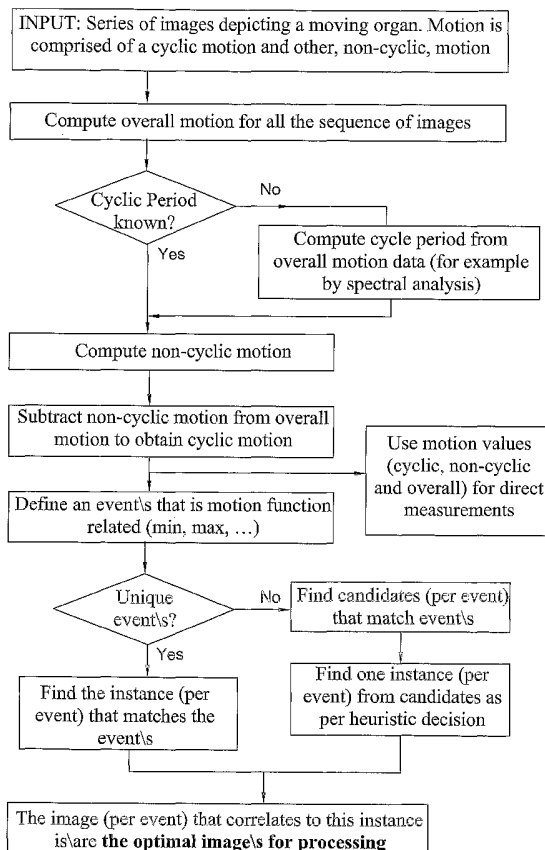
INPUT: Series of images depicting a moving organ. Motion is comprised of a cyclic motion and other, non-cyclic, motion

Compute overall motion for all the sequence of images

Cyclic Period known?

No

Yes

Compute cycle period from overall motion data (for example by spectral analysis)

Compute non-cyclic motion

Subtract non-cyclic motion from overall motion to obtain cyclic motion

Use motion values (cyclic, non-cyclic and overall) for direct measurements

Define an event\s that is motion function related (min, max, …)

Unique event\s?

No

Yes

Find candidates (per event) that match event\s

Find one instance (per event) from candidates as per heuristic decision

Find the instance (per event) that matches the event\s

The image (per event) that correlates to this instance is\are **the optimal image\s for processing**